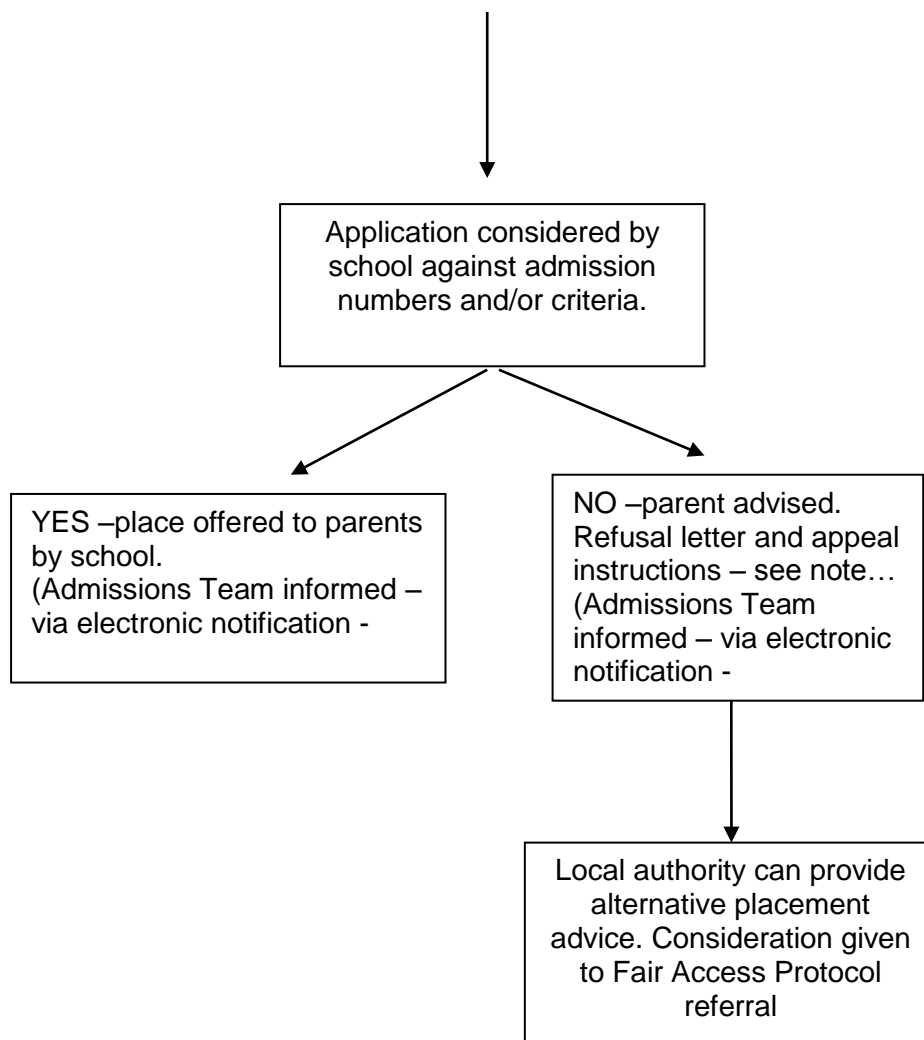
Application considered by school against admission numbers and/or criteria.

YES –place offered to parents by school.
(Admissions Team informed – via electronic notification -

NO –parent advised. Refusal letter and appeal instructions – see note…
(Admissions Team informed – via electronic notification -

Local authority can provide alternative placement advice. Consideration given to Fair Access Protocol referral